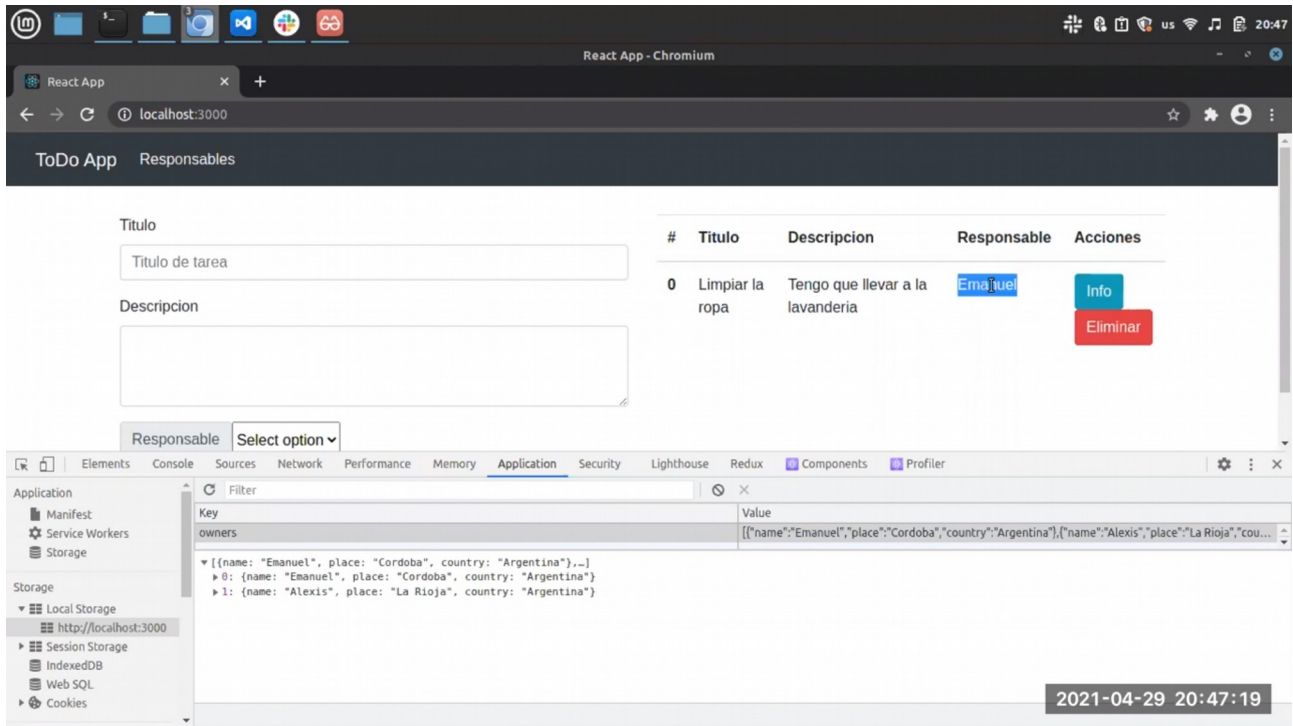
us 20:47

React App - Chromium

React App

localhost:3000

ToDo App Responsables

Titulo

Titulo de tarea

Descripcion

Responsable Select option

| # | Titulo | Descripcion | Responsable | Acciones |
|---|---|---|---|---|
| 0 | Limpiar la ropa | Tengo que llevar a la lavanderia | Emanuel | Info Eliminar |

Elements Console Sources Network Performance Memory Application Security Lighthouse Redux Components Profiler

Application
Manifest
Service Workers
Storage

Storage
Local Storage
http://localhost:3000
Session Storage
IndexedDB
Web SQL
Cookies

Filter

| Key | Value |
|---|---|
| owners | [{"name":"Emanuel","place":"Cordoba","country":"Argentina"},{"name":"Alexis","place":"La Rioja","cou... |

▾[{name: "Emanuel", place: "Cordoba", country: "Argentina"},…]
▸0: {name: "Emanuel", place: "Cordoba", country: "Argentina"}
▸1: {name: "Alexis", place: "La Rioja", country: "Argentina"}

2021-04-29 20:47:19